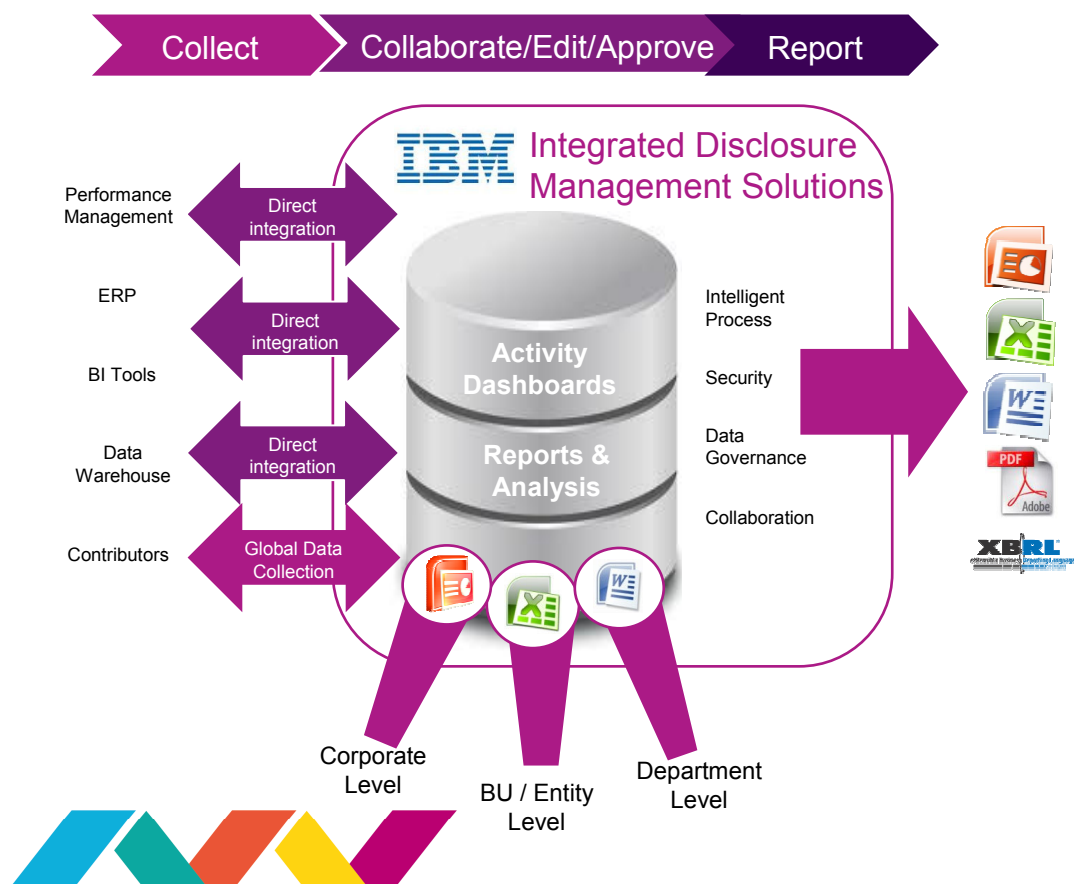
Collect

Collaborate/Edit/Approve

Report

IBM Integrated Disclosure Management Solutions

Performance Management

Direct integration

ERP

Direct integration

BI Tools

Data Warehouse

Direct integration

Contributors

Global Data Collection

Activity Dashboards

Reports & Analysis

Intelligent Process

Security

Data Governance

Collaboration

PDF

Adobe

XBRL

Corporate Level

BU / Entity Level

Department Level